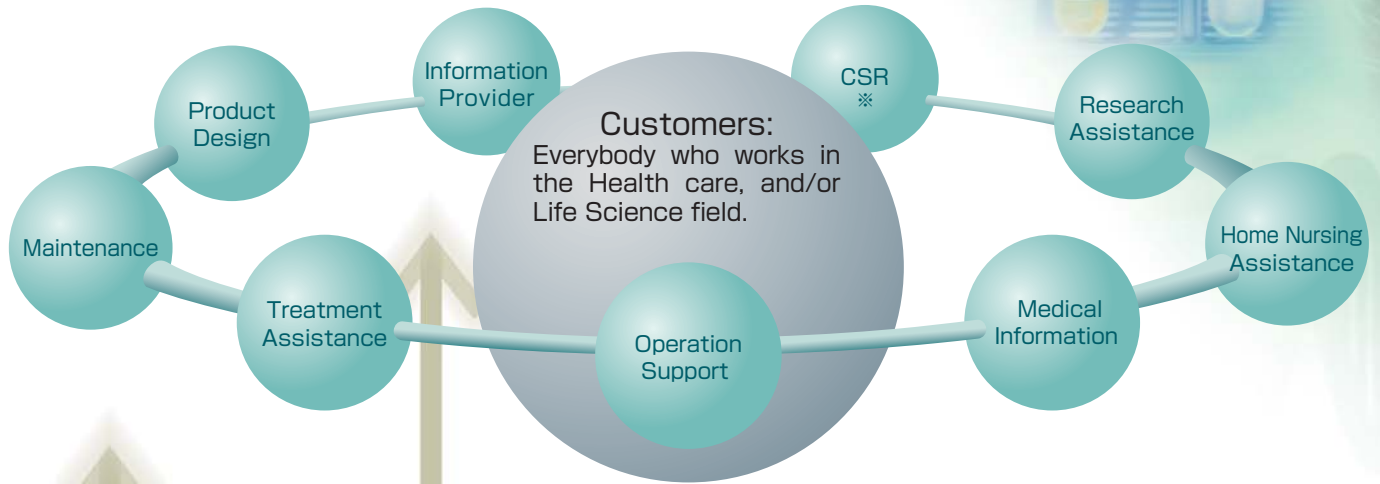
Customers:
Everybody who works in the Health care, and/or Life Science field.

Information Provider

CSR
※

Research Assistance

Home Nursing Assistance

Medical Information

Operation Support

Treatment Assistance

Maintenance

Product Design